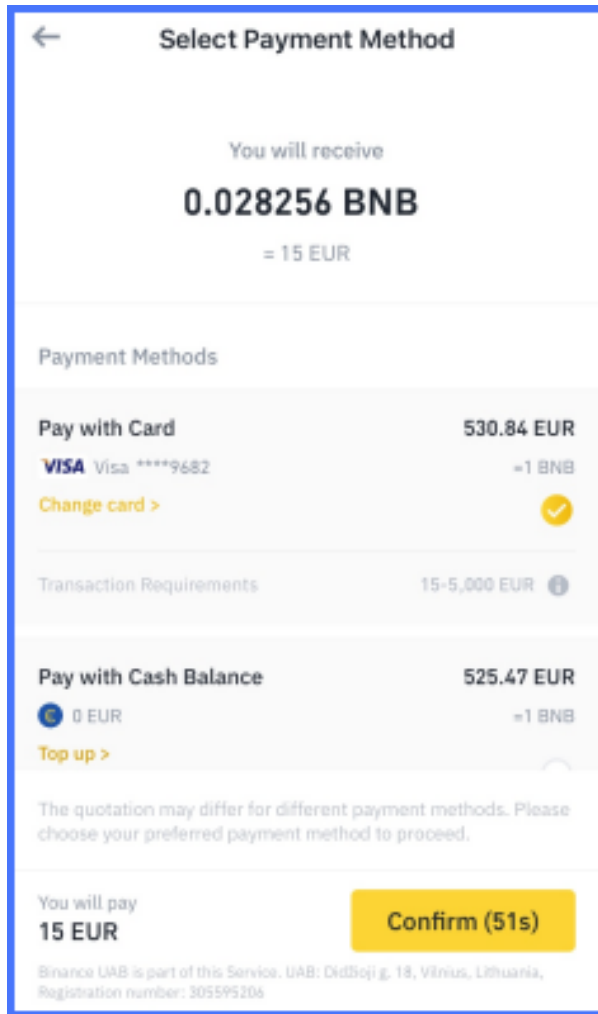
Select Payment Method

You will receive

0.028256 BNB

≈ 15 EUR

Payment Methods

Pay with Card 530.84 EUR

VISA Visa ****9682 =1 BNB

Change card >

Transaction Requirements 15-5,000 EUR

Pay with Cash Balance 525.47 EUR

0 EUR =1 BNB

Top up >

The quotation may differ for different payment methods. Please choose your preferred payment method to proceed.

You will pay
15 EUR

Confirm (51s)

Binance UAB is part of this Service. UAB: Didžioji g. 18, Vilnius, Lithuania, Registration number: 305595206